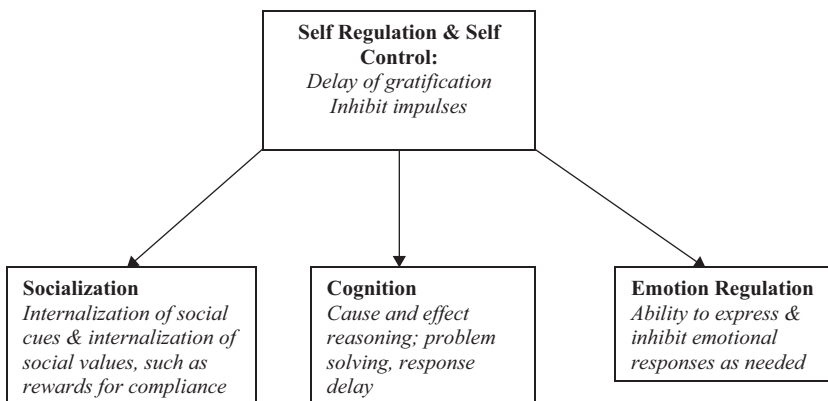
Self Regulation & Self Control:
Delay of gratification
Inhibit impulses

Socialization
Internalization of social cues & internalization of social values, such as rewards for compliance

Cognition
Cause and effect reasoning; problem solving, response delay

Emotion Regulation
Ability to express & inhibit emotional responses as needed